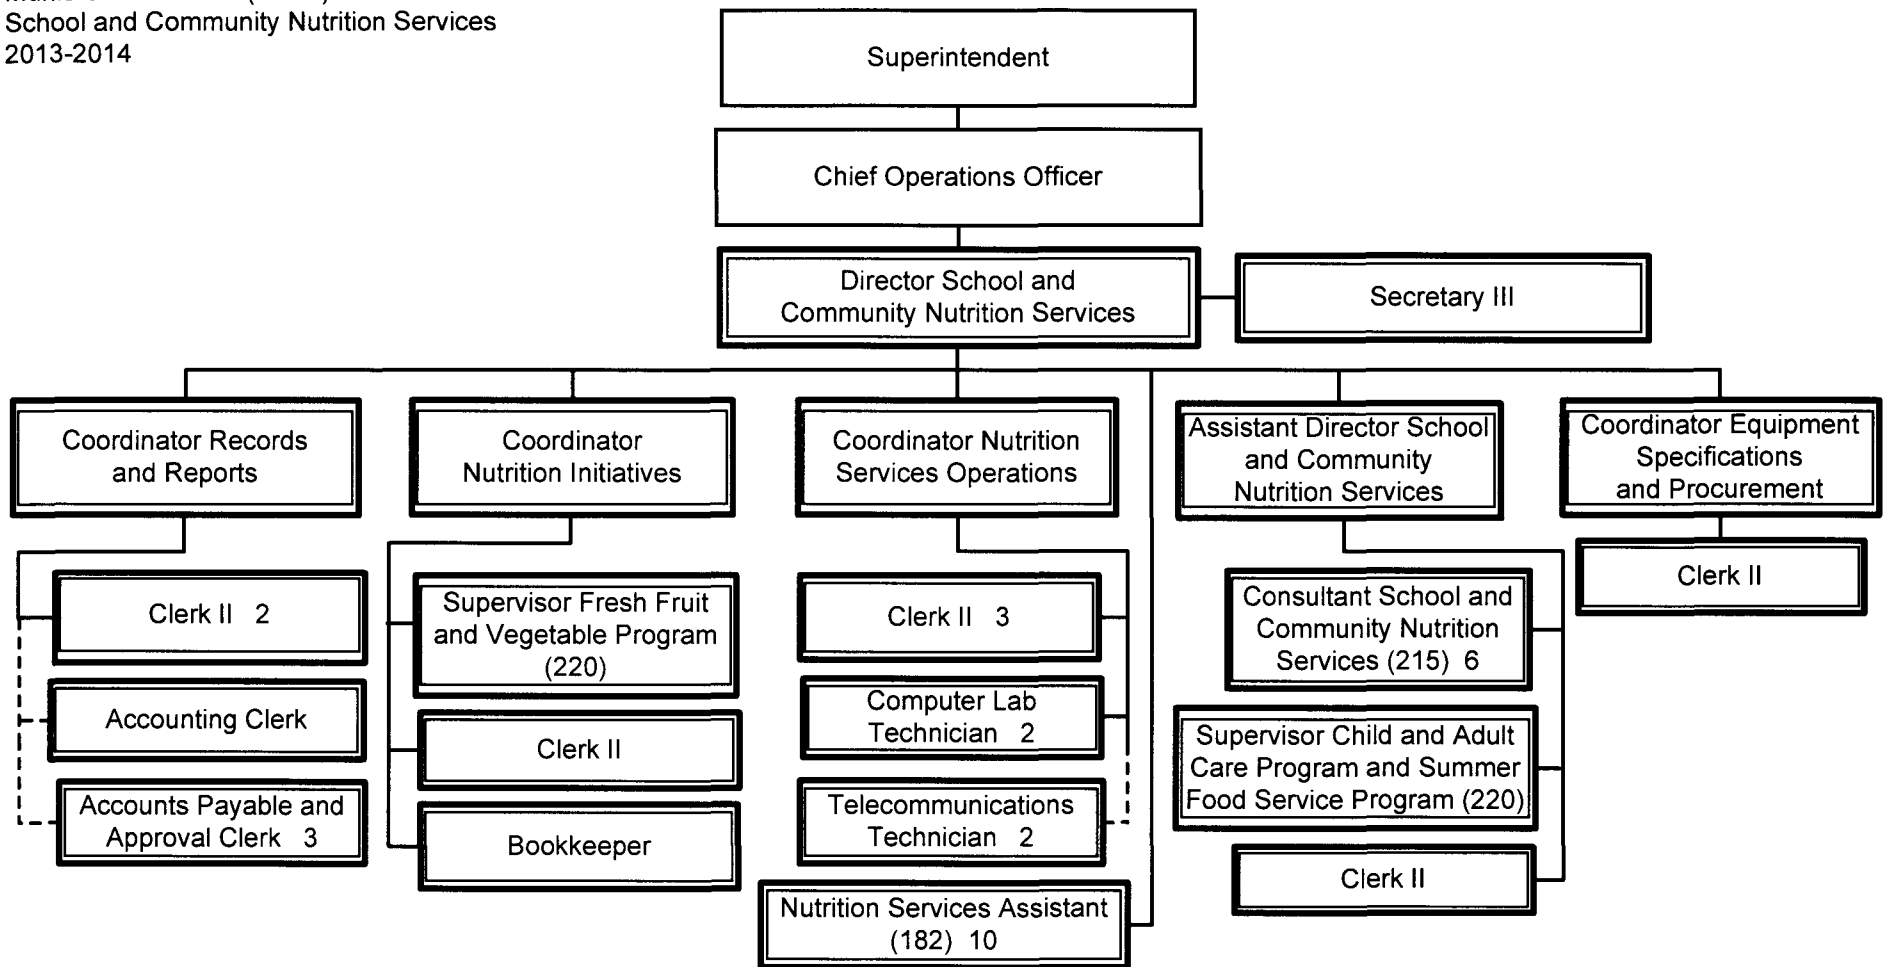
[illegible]
School and Community Nutrition Services
2013-2014

Superintendent

Chief Operations Officer

Director School and Community Nutrition Services

Secretary III

Coordinator Records and Reports

Clerk II 2

Accounting Clerk

Accounts Payable and Approval Clerk 3

Coordinator Nutrition Initiatives

Supervisor Fresh Fruit and Vegetable Program (220)

Clerk II

Bookkeeper

Coordinator Nutrition Services Operations

Clerk II 3

Computer Lab Technician 2

Telecommunications Technician 2

Nutrition Services Assistant (182) 10

Assistant Director School and Community Nutrition Services

Consultant School and Community Nutrition Services (215) 6

Supervisor Child and Adult Care Program and Summer Food Service Program (220)

Clerk II

Coordinator Equipment Specifications and Procurement

Clerk II